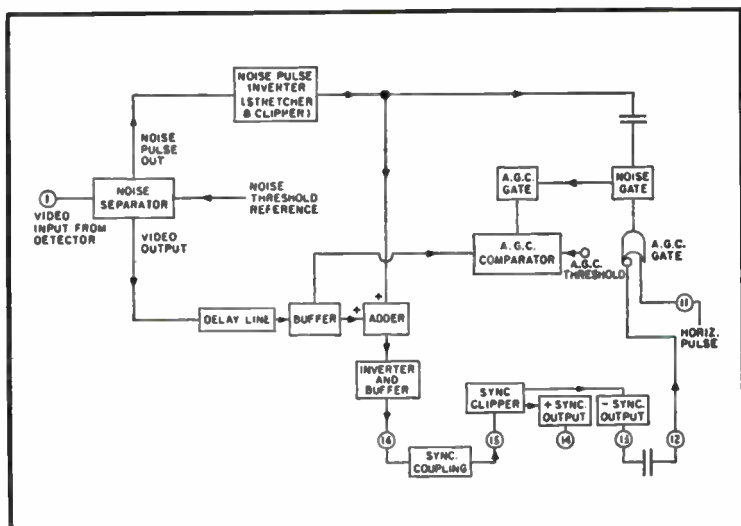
NOISE PULSE INVERTER (STRETCHER & CLIPPER)

NOISE PULSE OUT

NOISE SEPARATOR

NOISE THRESHOLD REFERENCE

1

VIDEO INPUT FROM DETECTOR

VIDEO OUTPUT

A.G.C. GATE

NOISE GATE

A.G.C. COMPARATOR

A.G.C. THRESHOLD

A.G.C. GATE

11

HORIZ. PULSE

DELAY LINE

BUFFER

+

+

ADDER

INVERTER AND BUFFER

14

SYNC. COUPLING

15

SYNC CLIPPER

+ SYNC. OUTPUT

14

- SYNC. OUTPUT

13

12